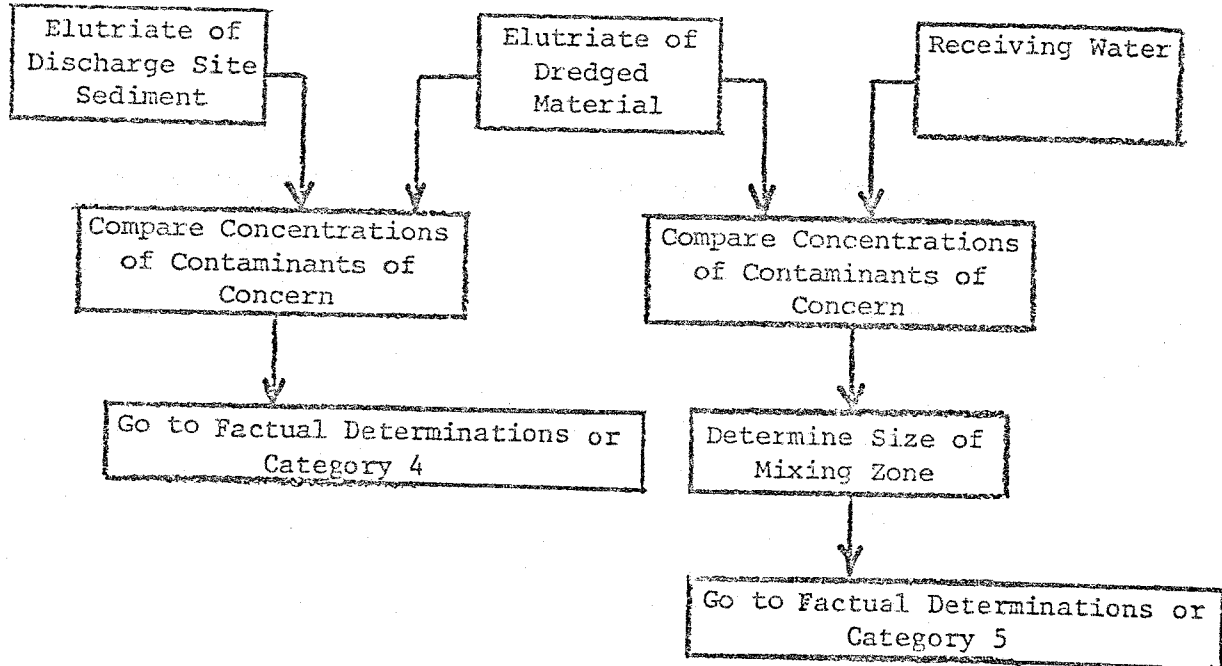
Elutriate of Discharge Site Sediment

Elutriate of Dredged Material

Receiving Water

Compare Concentrations of Contaminants of Concern

Compare Concentrations of Contaminants of Concern

Go to Factual Determinations or Category 4

Determine Size of Mixing Zone

Go to Factual Determinations or Category 5